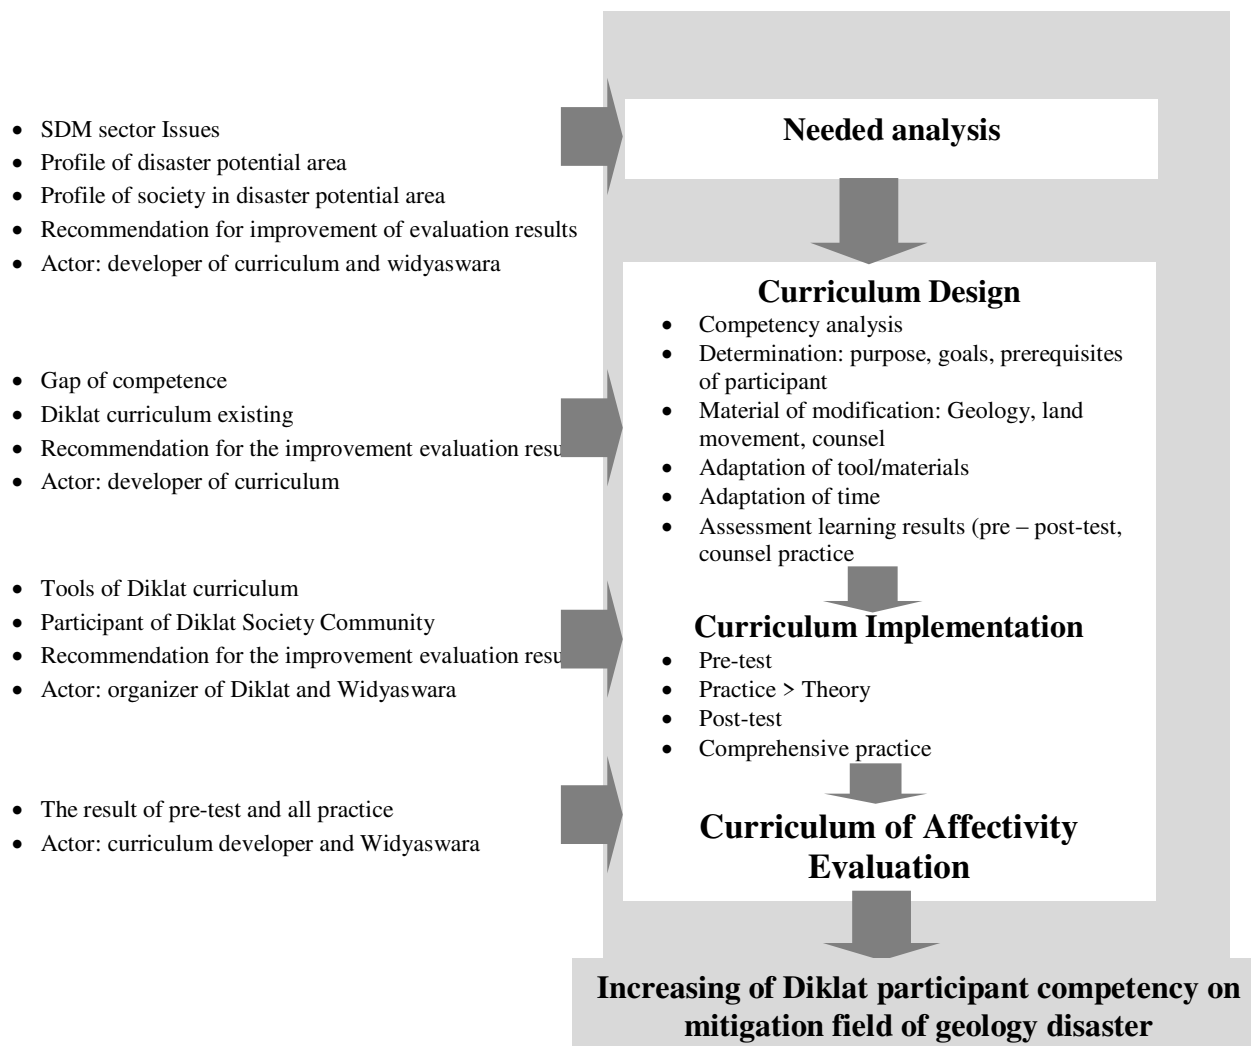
- SDM sector Issues
- Profile of disaster potential area
- Profile of society in disaster potential area
- Recommendation for improvement of evaluation results
- Actor: developer of curriculum and widyaswara

**Needed analysis**

- Gap of competence
- Diklat curriculum existing
- Recommendation for the improvement evaluation resu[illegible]
- Actor: developer of curriculum

**Curriculum Design**

- Competency analysis
- Determination: purpose, goals, prerequisites of participant
- Material of modification: Geology, land movement, counsel
- Adaptation of tool/materials
- Adaptation of time
- Assessment learning results (pre – post-test, counsel practice

- Tools of Diklat curriculum
- Participant of Diklat Society Community
- Recommendation for the improvement evaluation resu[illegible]
- Actor: organizer of Diklat and Widyaswara

**Curriculum Implementation**

- Pre-test
- Practice > Theory
- Post-test
- Comprehensive practice

- The result of pre-test and all practice
- Actor: curriculum developer and Widyaswara

**Curriculum of Affectivity Evaluation**

**Increasing of Diklat participant competency on mitigation field of geology disaster**